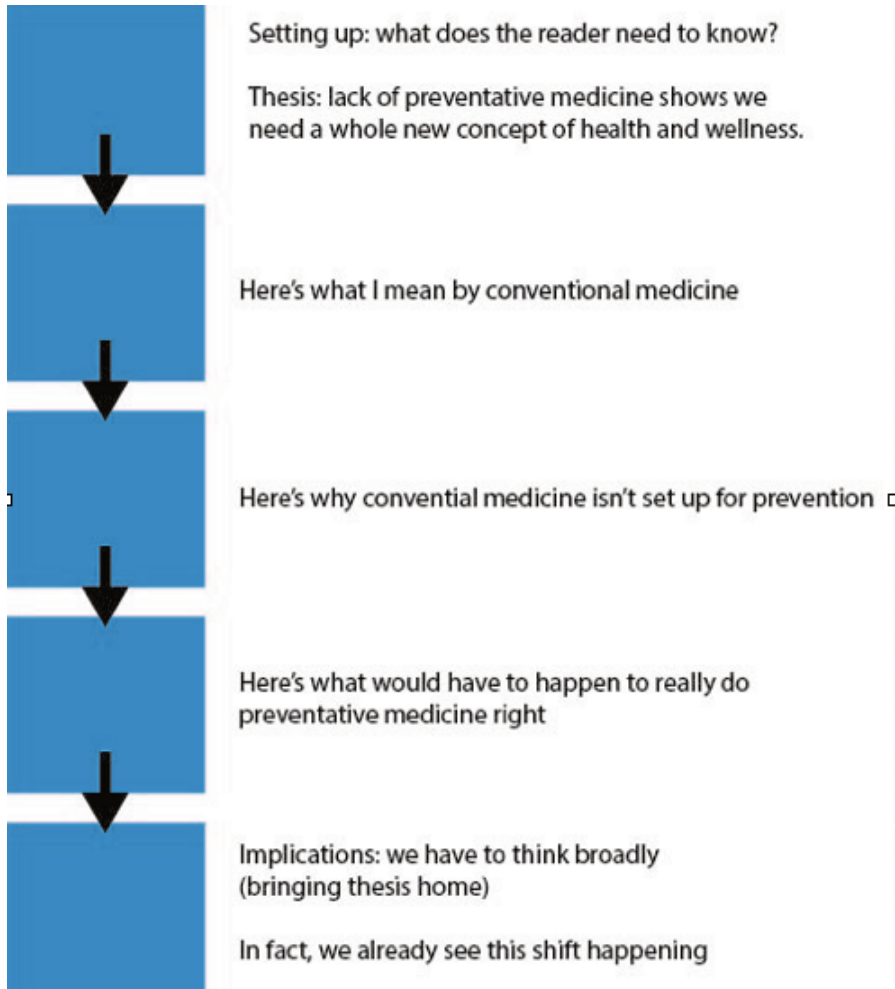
Setting up: what does the reader need to know?

Thesis: lack of preventative medicine shows we need a whole new concept of health and wellness.

Here's what I mean by conventional medicine

Here's why convential medicine isn't set up for prevention

Here's what would have to happen to really do preventative medicine right

Implications: we have to think broadly (bringing thesis home)

In fact, we already see this shift happening